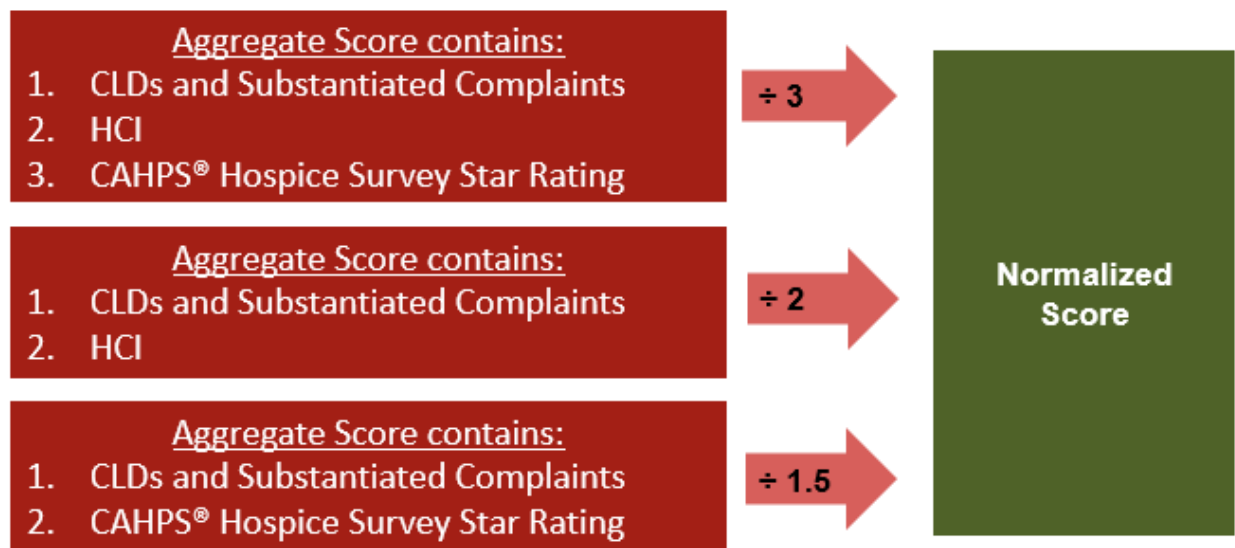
Aggregate Score contains:
1. CLDs and Substantiated Complaints
2. HCI
3. CAHPS® Hospice Survey Star Rating

÷ 3

Aggregate Score contains:
1. CLDs and Substantiated Complaints
2. HCI

÷ 2

Aggregate Score contains:
1. CLDs and Substantiated Complaints
2. CAHPS® Hospice Survey Star Rating

÷ 1.5

Normalized Score